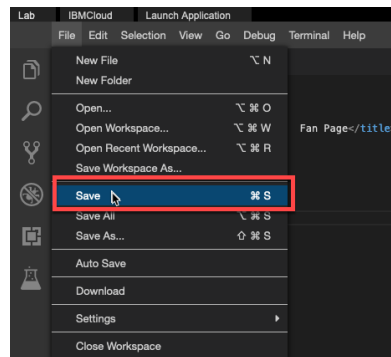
Lab IBMCloud Launch Application

File Edit Selection View Go Debug Terminal Help

New File ⌥ N
New Folder

Open... ⌥ ⌘ O
Open Workspace... ⌥ ⌘ W
Open Recent Workspace... ⌥ ⌘ R
Save Workspace As...

Save ⌘ S
Save All ⌥ ⌘ S
Save As... ⇧ ⌘ S

Auto Save

Download

Settings

Close Workspace

Fan Page</title